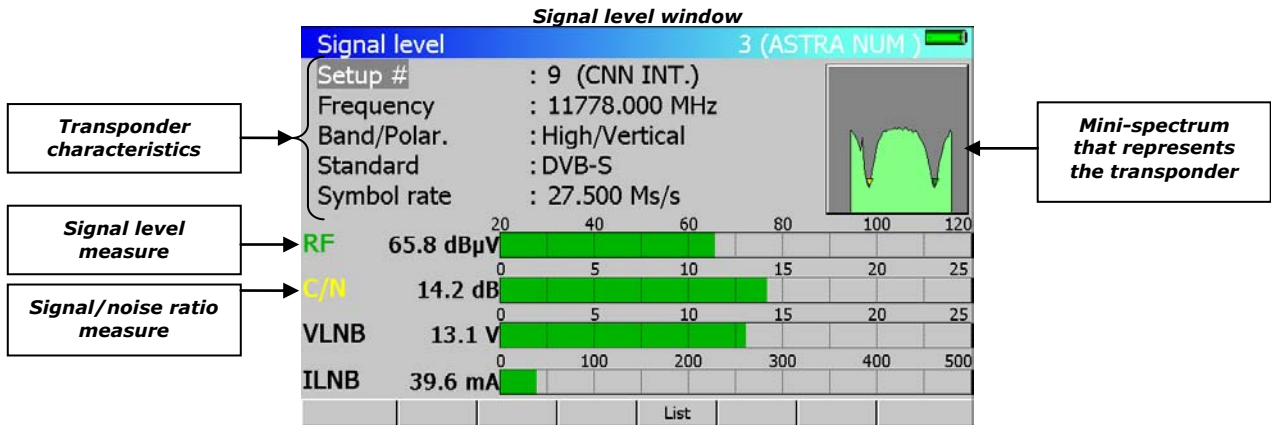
Signal level window

Signal level 3 (ASTRA NUM )

Setup # : 9 (CNN INT.)
Frequency : 11778.000 MHz
Band/Polar. : High/Vertical
Standard : DVB-S
Symbol rate : 27.500 Ms/s

Transponder characteristics

Mini-spectrum that represents the transponder

Signal level measure

Signal/noise ratio measure

20 40 60 80 100 120
RF 65.8 dBµV

0 5 10 15 20 25
C/N 14.2 dB

0 5 10 15 20 25
VLNB 13.1 V

0 100 200 300 400 500
ILNB 39.6 mA

List